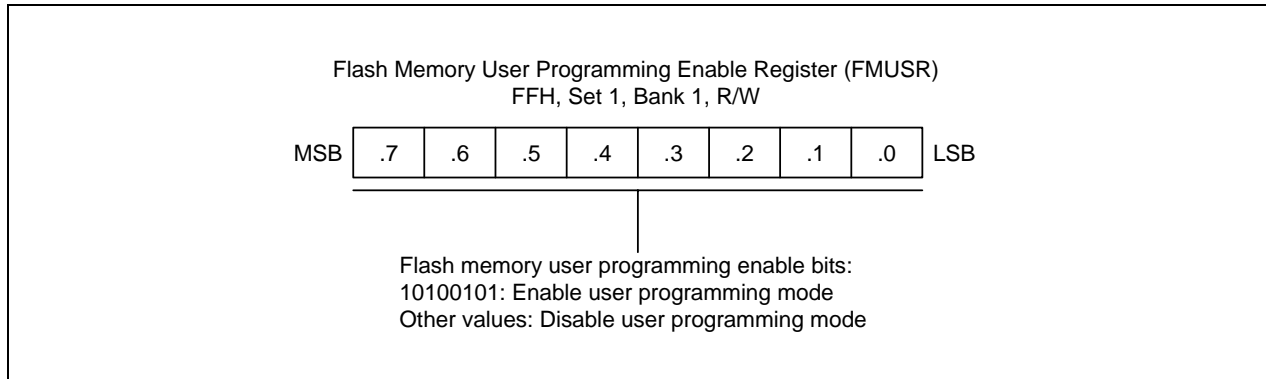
Flash Memory User Programming Enable Register (FMUSR)
FFH, Set 1, Bank 1, R/W

| MSB | .7 | .6 | .5 | .4 | .3 | .2 | .1 | .0 | LSB |
|---|---|---|---|---|---|---|---|---|---|

Flash memory user programming enable bits:
10100101: Enable user programming mode
Other values: Disable user programming mode